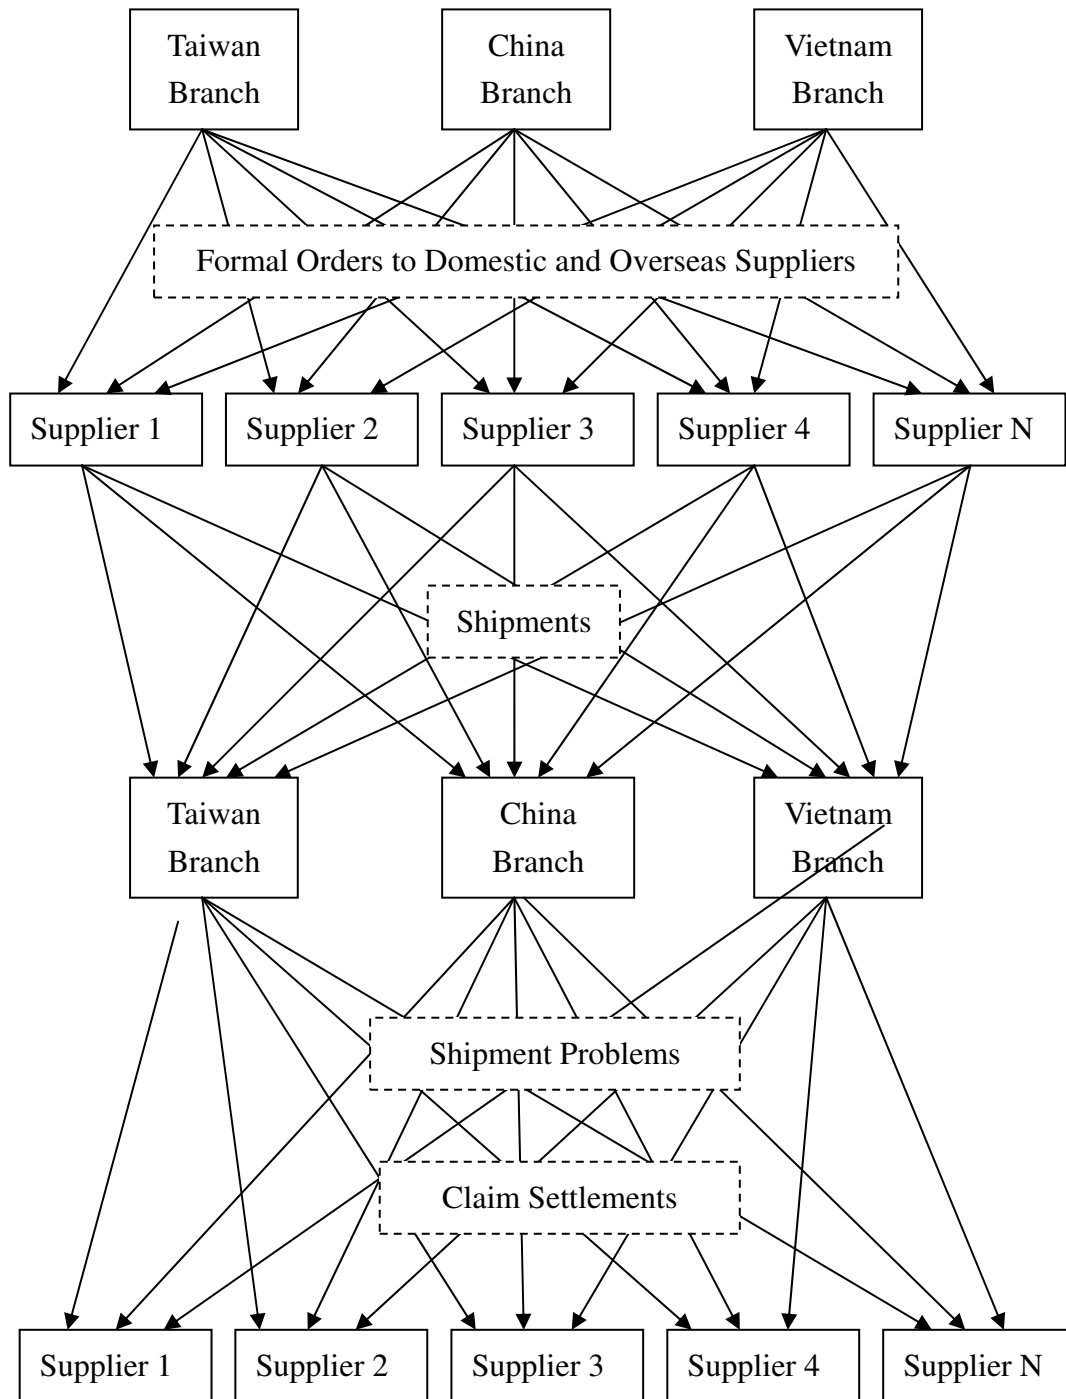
Taiwan Branch

China Branch

Vietnam Branch

Formal Orders to Domestic and Overseas Suppliers

Supplier 1

Supplier 2

Supplier 3

Supplier 4

Supplier N

Shipments

Taiwan Branch

China Branch

Vietnam Branch

Shipment Problems

Claim Settlements

Supplier 1

Supplier 2

Supplier 3

Supplier 4

Supplier N